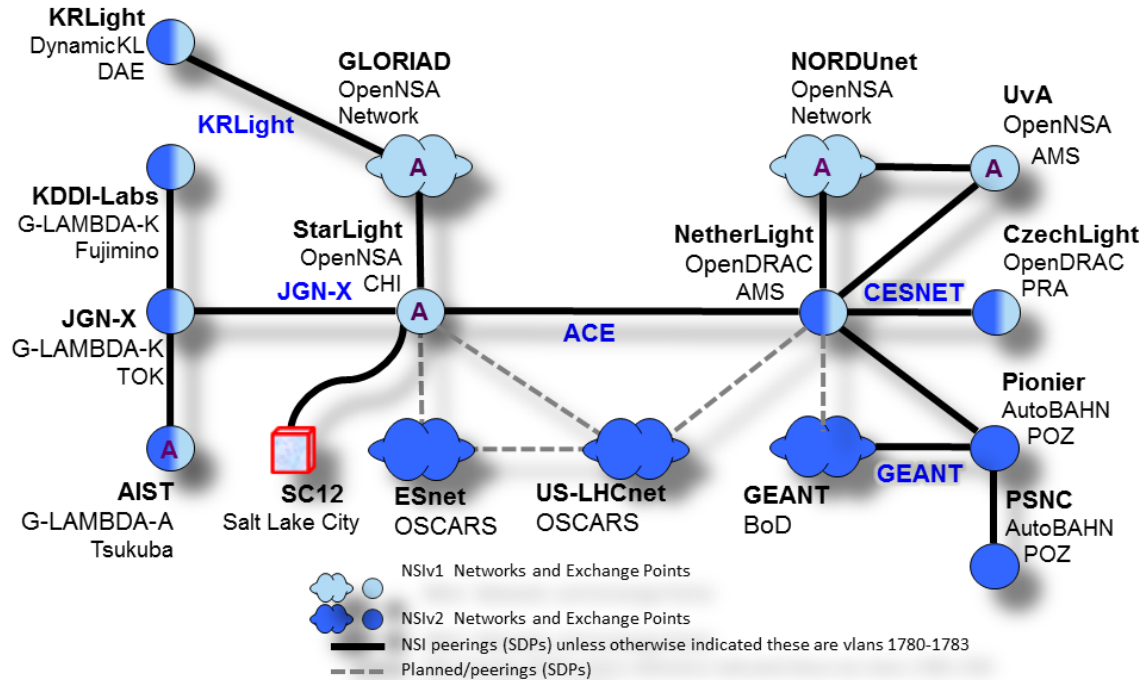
KRLight
DynamicKL
DAE

GLORIAD
OpenNSA
Network

KRLight

A

NORDUnet
OpenNSA
Network

A

UvA
OpenNSA
AMS

A

KDDI-Labs
G-LAMBDA-K
Fujimino

StarLight
OpenNSA
CHI

NetherLight
OpenDRAC
AMS

CzechLight
OpenDRAC
PRA

JGN-X
G-LAMBDA-K
TOK

JGN-X

A

ACE

CESNET

Pionier
AutoBAHN
POZ

A

AIST
G-LAMBDA-A
Tsukuba

SC12
Salt Lake City

ESnet
OSCARS

US-LHCnet
OSCARS

GEANT
BoD

GEANT

PSNC
AutoBAHN
POZ

NSIv1 Networks and Exchange Points
NSIv2 Networks and Exchange Points
NSI peerings (SDPs) unless otherwise indicated these are vlans 1780-1783
Planned/peerings (SDPs)